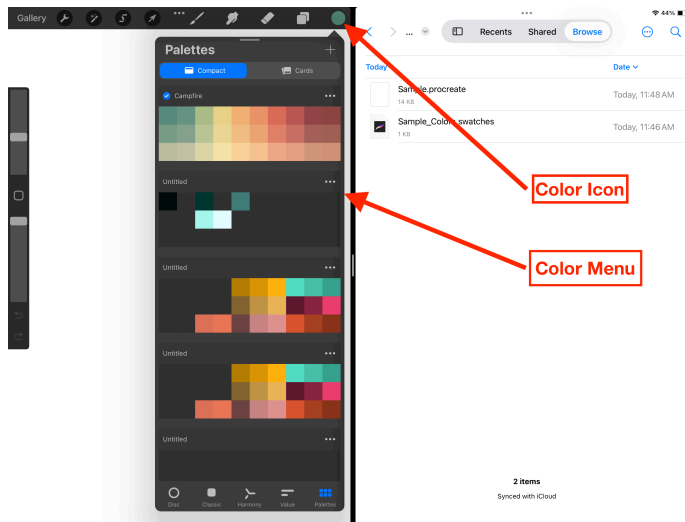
Gallery

Palettes

Compact

Cards

Campfire

Untitled

Untitled

Untitled

Untitled

Disc

Classic

Harmony

Value

Palettes

44%

...

Recents

Shared

Browse

Today

Date

Sample.procreate
14 KB

Today, 11:48 AM

Sample_Colors.swatches
1 KB

Today, 11:46 AM

Color Icon

Color Menu

2 items
Synced with iCloud